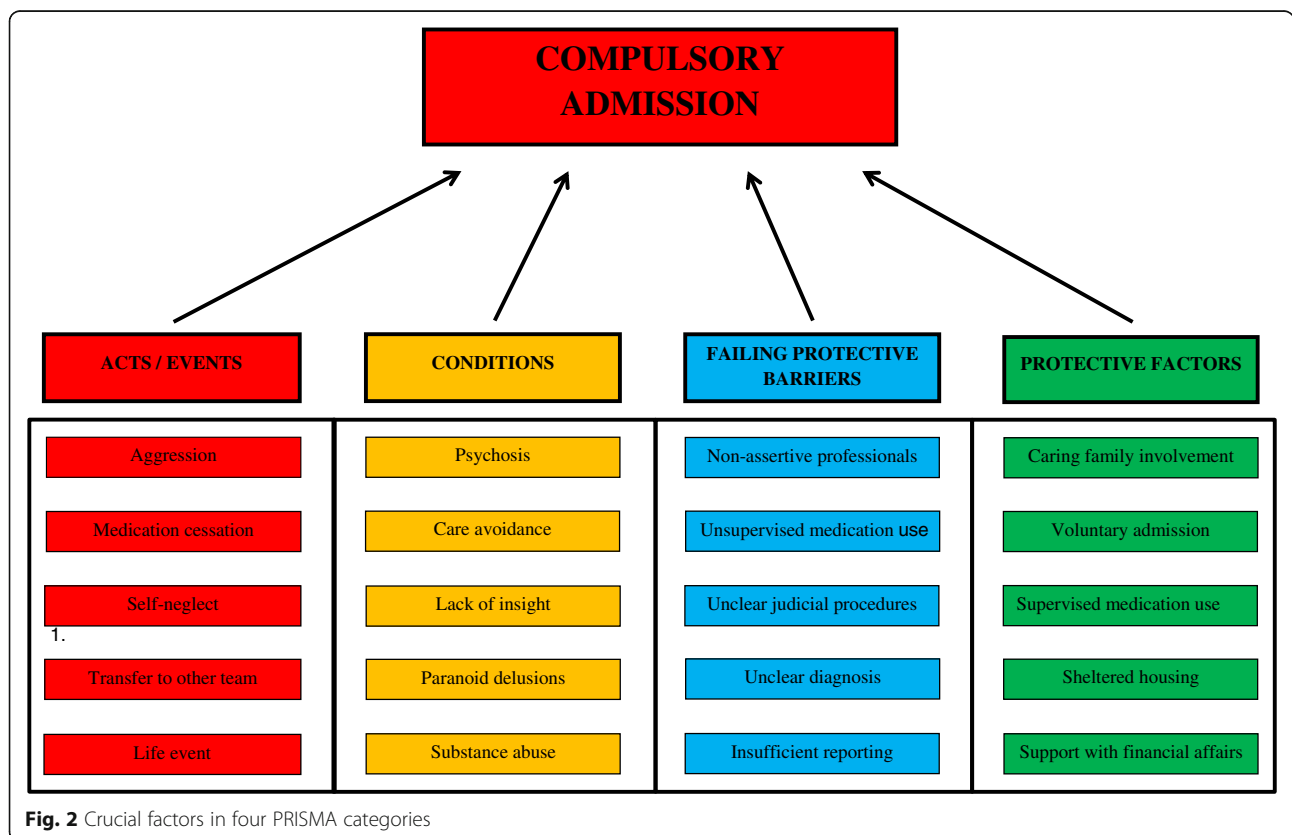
COMPULSORY ADMISSION

ACTS / EVENTS

CONDITIONS

FAILING PROTECTIVE BARRIERS

PROTECTIVE FACTORS

| ACTS / EVENTS | CONDITIONS | FAILING PROTECTIVE BARRIERS | PROTECTIVE FACTORS |
|---|---|---|---|
| Aggression | Psychosis | Non-assertive professionals | Caring family involvement |
| Medication cessation | Care avoidance | Unsupervised medication use | Voluntary admission |
| Self-neglect | Lack of insight | Unclear judicial procedures | Supervised medication use |
| 1. Transfer to other team | Paranoid delusions | Unclear diagnosis | Sheltered housing |
| Life event | Substance abuse | Insufficient reporting | Support with financial affairs |

**Fig. 2** Crucial factors in four PRISMA categories